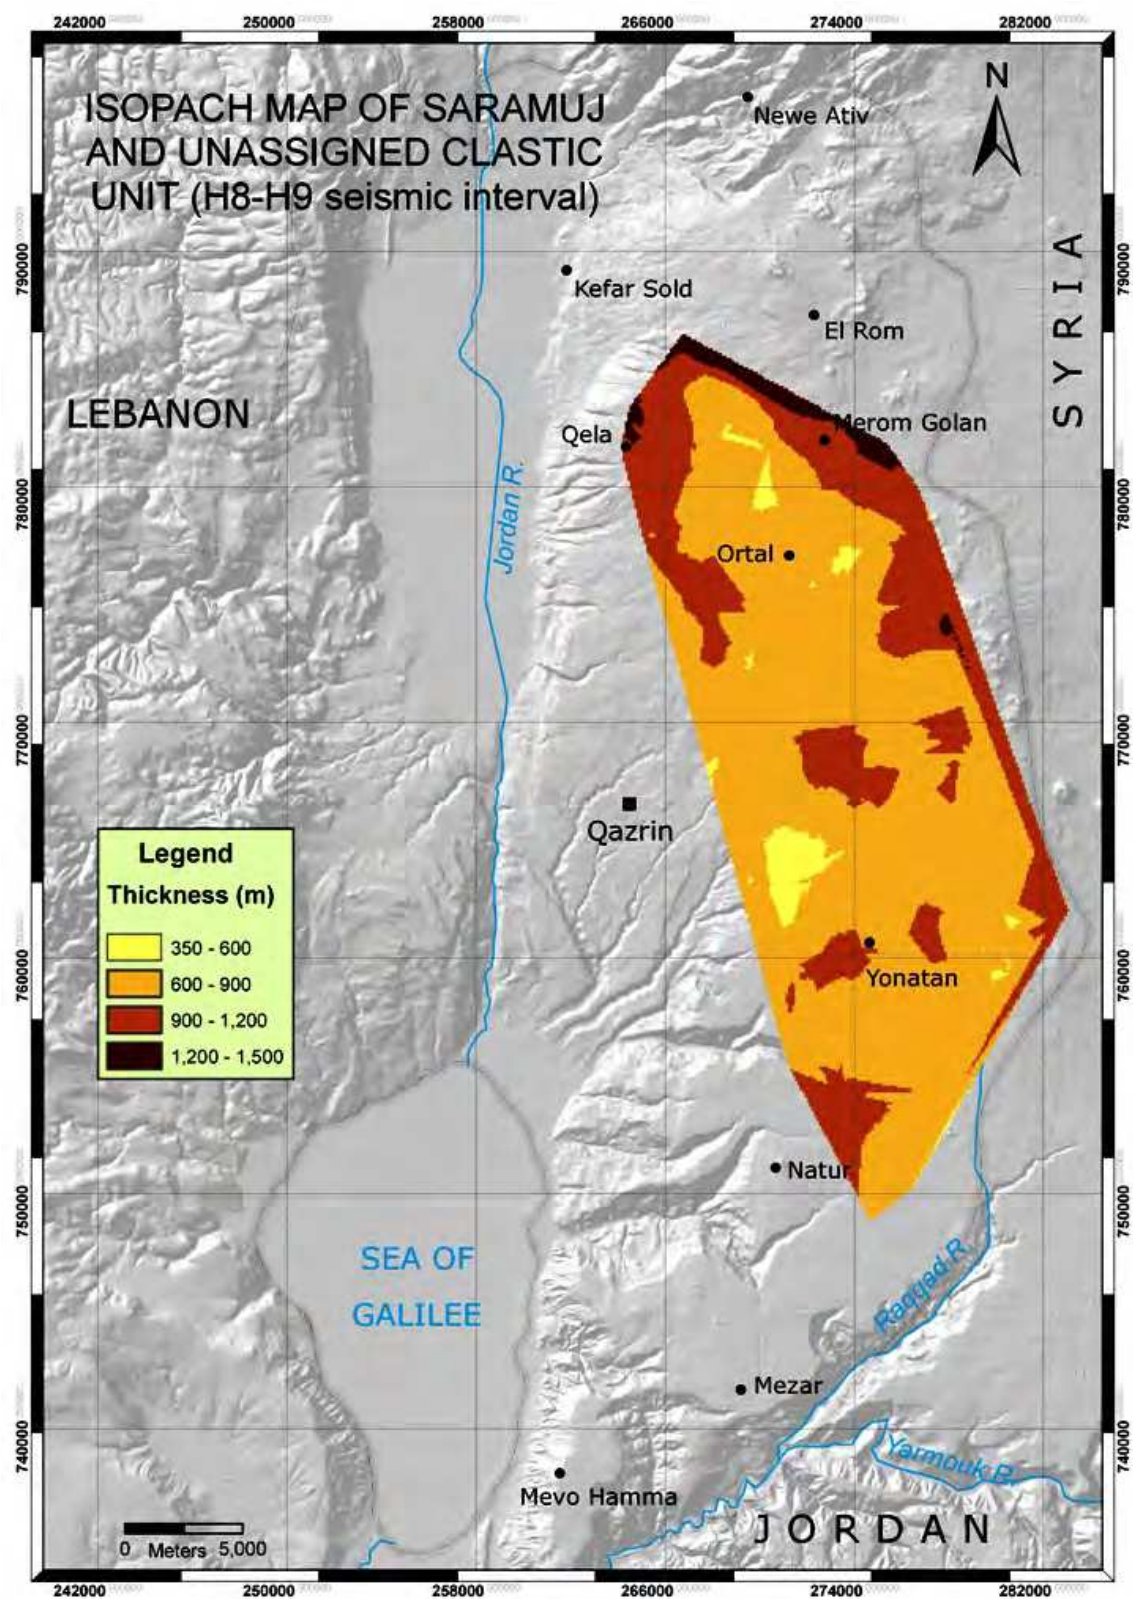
242000 250000 258000 266000 274000 282000

ISOPACH MAP OF SARAMUJ AND UNASSIGNED CLASTIC UNIT (H8-H9 seismic interval)

N

Newe Ativ

790000

Kefar Sold

El Rom

SYRIA

LEBANON

Qela

Merom Golan

Jordan R.

780000

Ortal

770000

Qazrin

Legend
Thickness (m)
350 - 600
600 - 900
900 - 1,200
1,200 - 1,500

760000

Yonatan

Natur

750000

SEA OF GALILEE

Raqqad R.

Mezar

740000

Yarmouk R.

Mevo Hamma

JORDAN

0 Meters 5,000

242000 250000 258000 266000 274000 282000